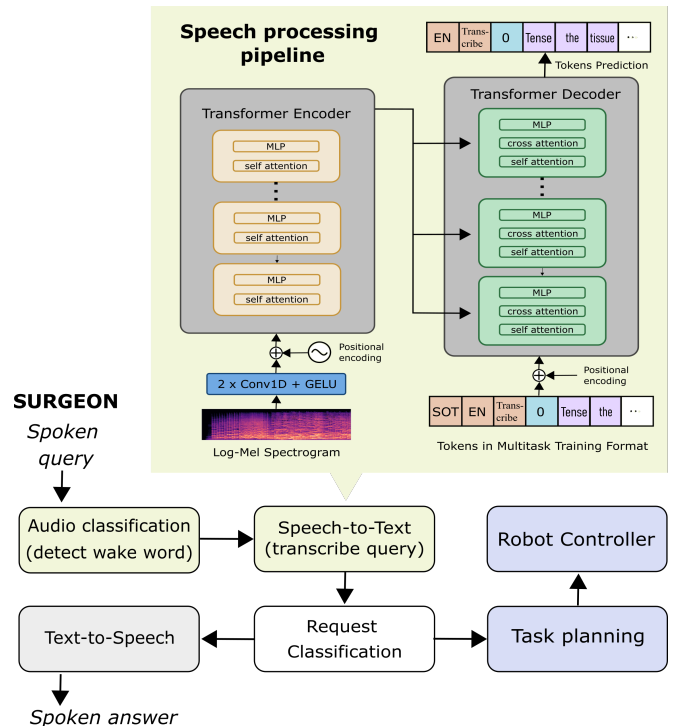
Speech processing pipeline

| EN | Transcribe | 0 | Tense | the | tissue | .. |
|---|---|---|---|---|---|---|

Tokens Prediction

Transformer Encoder

MLP
self attention
MLP
self attention
MLP
self attention

Transformer Decoder

MLP
cross attention
self attention
MLP
cross attention
self attention
MLP
cross attention
self attention

Positional encoding

2 x Conv1D + GELU

Log-Mel Spectrogram

Positional encoding

| SOT | EN | Transcribe | 0 | Tense | the | .. |
|---|---|---|---|---|---|---|

Tokens in Multitask Training Format

SURGEON
Spoken query

Audio classification (detect wake word)

Speech-to-Text (transcribe query)

Robot Controller

Text-to-Speech

Request Classification

Task planning

Spoken answer